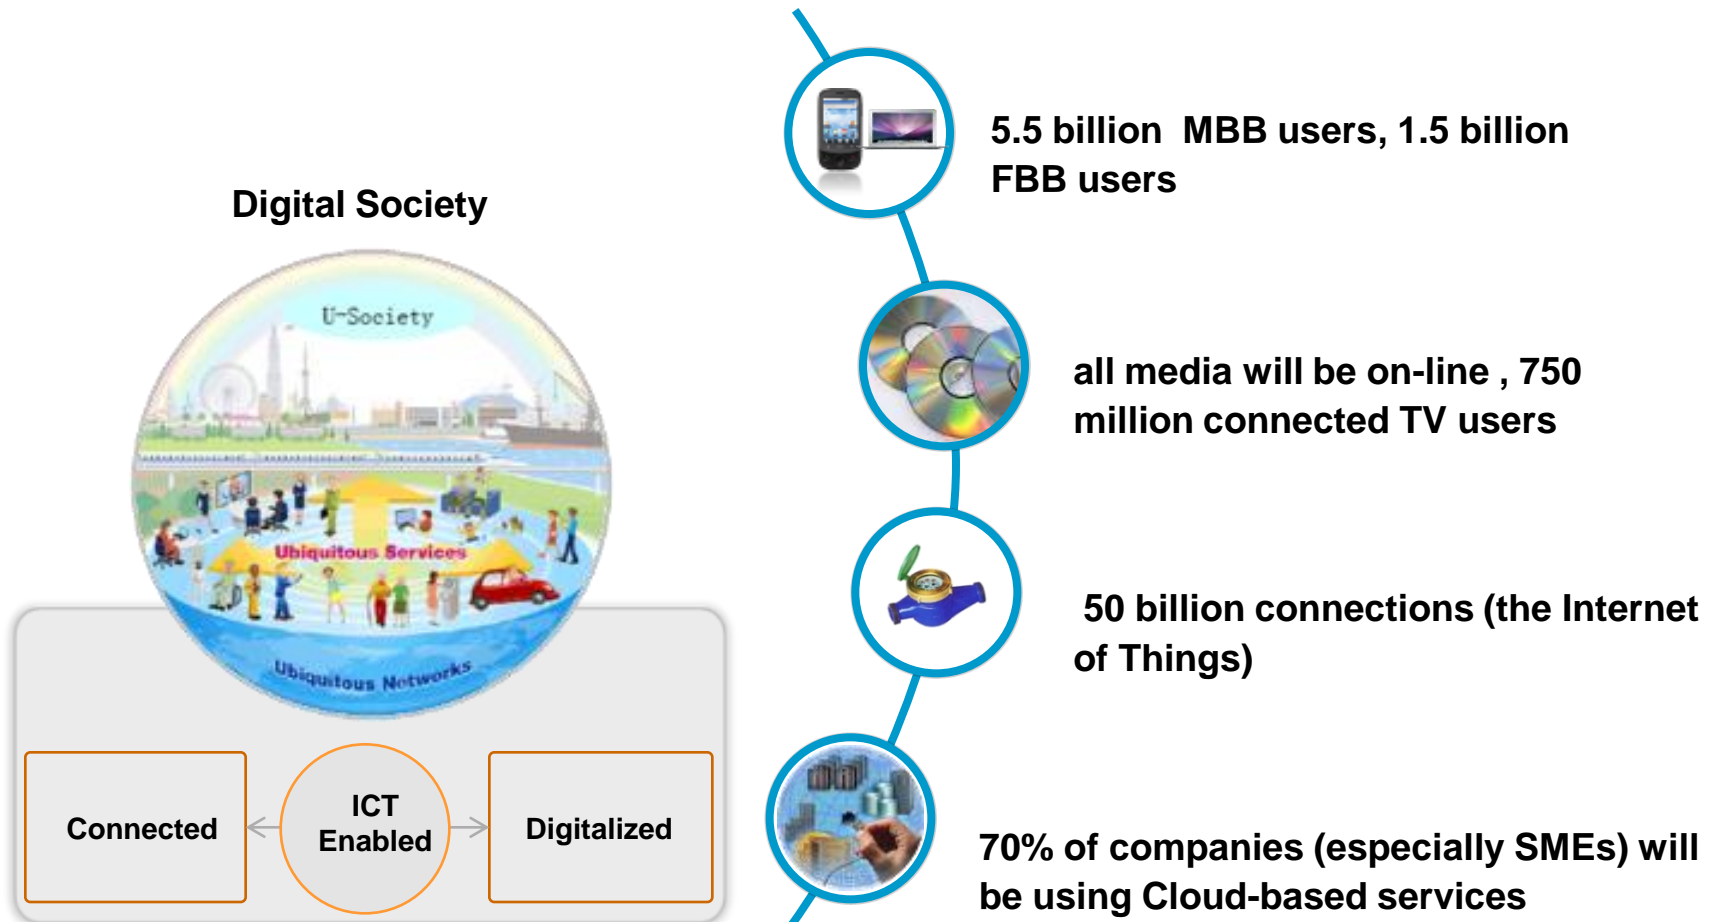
Digital Society

U-Society

Ubiquitous Services

Ubiquitous Networks

Connected

ICT Enabled

Digitalized

5.5 billion MBB users, 1.5 billion FBB users

all media will be on-line , 750 million connected TV users

50 billion connections (the Internet of Things)

70% of companies (especially SMEs) will be using Cloud-based services